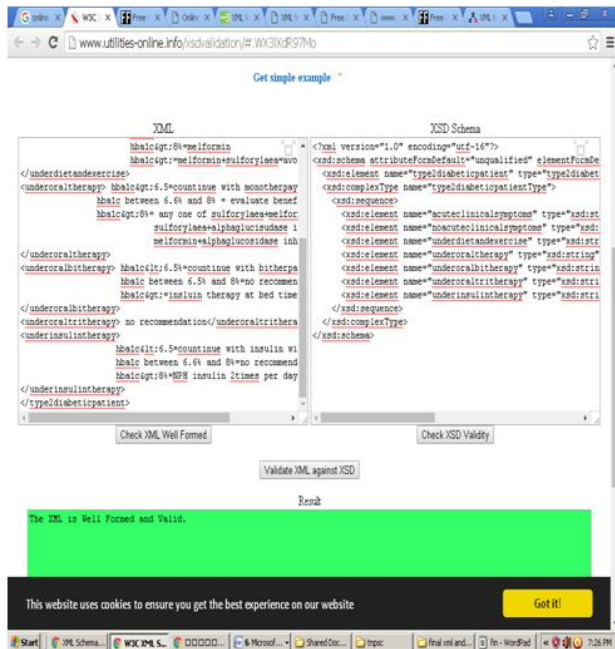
G onlin × W3C × Free × onlin × XML × XML × Free × www. × Free × XML ×

www.utilities-online.info/xsdvalidation/#.WX3lXdR97Mo

Get simple example

XML

hba1c&gt;8%=melformin
hba1c&gt;=melformin+sulforylaea=avo
</underdietandexercise>
<underoraltherapy> hba1c&gt;6.5=countinue with monotherapy
hba1c between 6.6% and 8% = evaluate benef
hba1c&gt;8%= any one of sulforylaea+melfor
sulforylaea+alphaglucisudase i
melformin+alphaglucosidase inh
</underoraltherapy>
<underoralbitherapy> hba1c&lt;6.5%=countinue with bitherpa
hba1c between 6.5% and 8%=no recommen
hba1c&gt;=insluin therapy at bed time
</underoralbitherapy>
<underoraltritherapy> no recommendation</underoraltrithera
<underinsulintherapy>
hba1c&lt;6.5%=countinue with insulin wi
hba1c between 6.6% and 8%=no recommend
hba1c&gt;8%=NPH insulin 2times per day
</underinsulintherapy>
</type2diabeticpatient>

Check XML Well Formed

XSD Schema

<?xml version="1.0" encoding="utf-16"?>
<xsd:schema attributeFormDefault="unqualified" elementFormDe
<xsd:element name="type2diabeticpatient" type="type2diabet
<xsd:complexType name="type2diabeticpatientType">
<xsd:sequence>
<xsd:element name="acuteclinicalsymptoms" type="xsd:st
<xsd:element name="noacuteclinicalsymptoms" type="xsd:
<xsd:element name="underdietandexercise" type="xsd:str
<xsd:element name="underoraltherapy" type="xsd:string"
<xsd:element name="underoralbitherapy" type="xsd:strin
<xsd:element name="underoraltritherapy" type="xsd:stri
<xsd:element name="underinsulintherapy" type="xsd:stri
</xsd:sequence>
</xsd:complexType>
</xsd:schema>

Check XSD Validity

Validate XML against XSD

Result

The XML is Well Formed and Valid.

This website uses cookies to ensure you get the best experience on our website

Got it!

Start | XML Schema... | W3C XML S... | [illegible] | 6 Microsof... | Shared Doc... | tnpsc | final xml and... | fin - WordPad | 7:26 PM